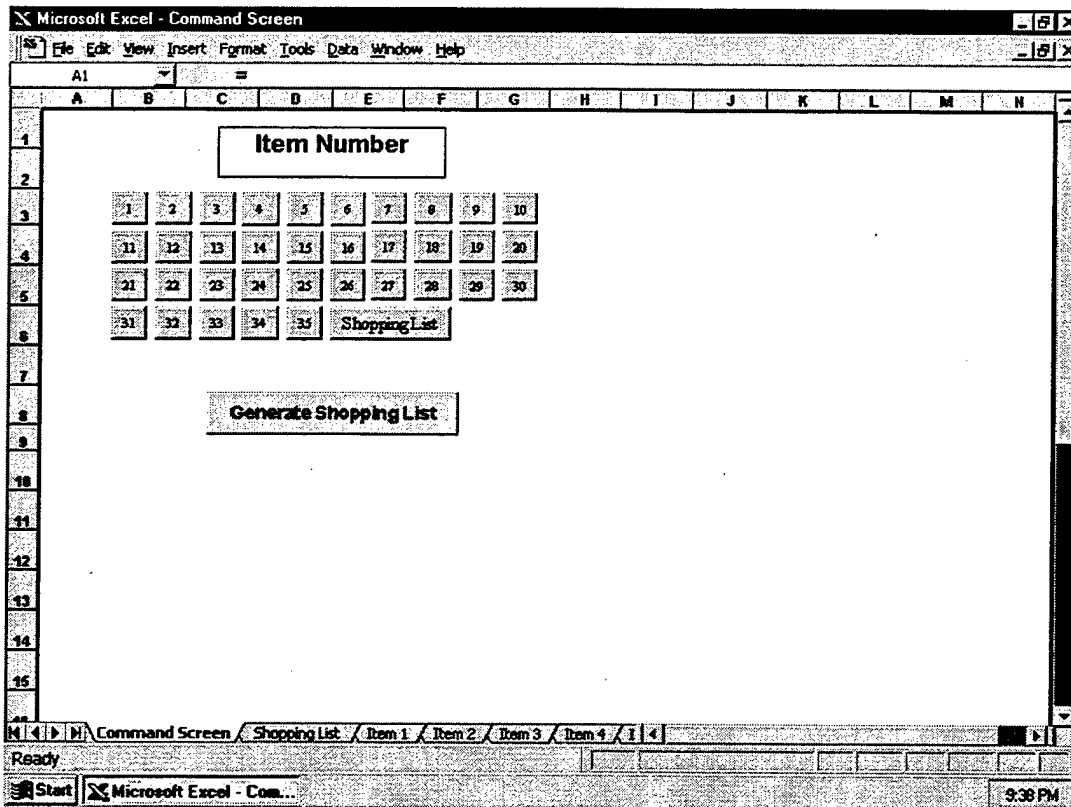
Microsoft Excel - Command Screen

File Edit View Insert Format Tools Data Window Help

A1 =

A B C D E F G H I J K L M N

1
2
3
4
5
6
7
8
9
10
11
12
13
14
15

Item Number

| 1 | 2 | 3 | 4 | 5 | 6 | 7 | 8 | 9 | 10 |
|---|---|---|---|---|---|---|---|---|---|
| 11 | 12 | 13 | 14 | 15 | 16 | 17 | 18 | 19 | 20 |
| 21 | 22 | 23 | 24 | 25 | 26 | 27 | 28 | 29 | 30 |
| 31 | 32 | 33 | 34 | 35 | Shopping List | | | | |

Generate Shopping List

Command Screen / Shopping List / Item 1 / Item 2 / Item 3 / Item 4 / I

Ready

Start | Microsoft Excel - Com...

9:38 PM